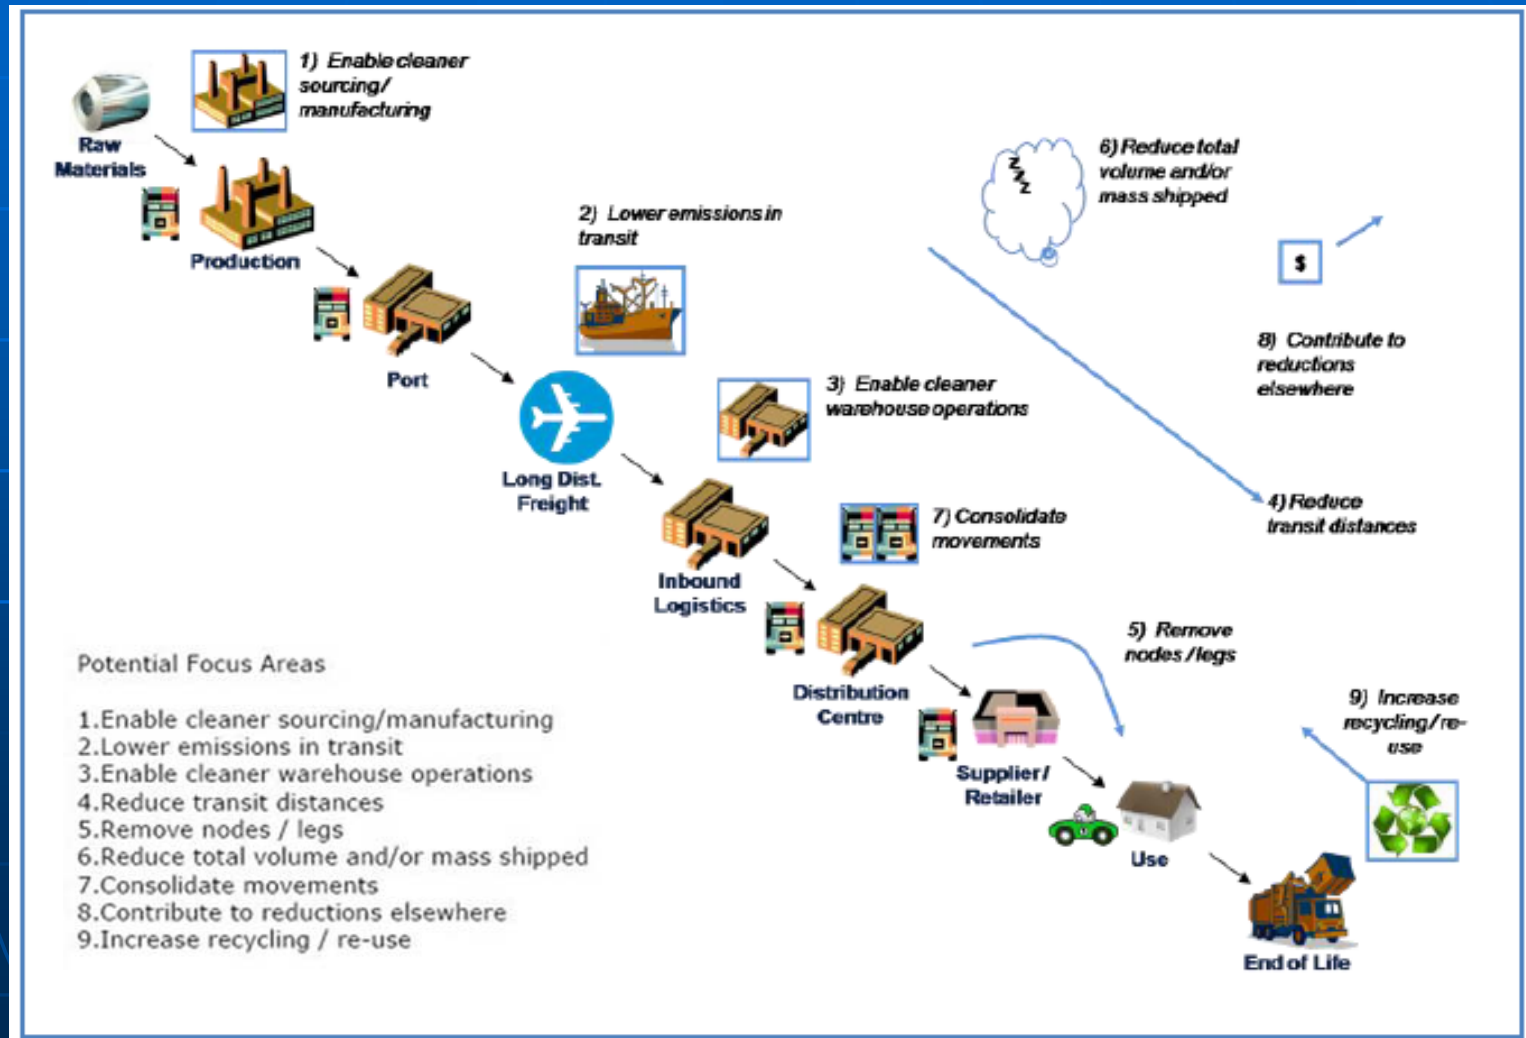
1) Enable cleaner sourcing/ manufacturing

Raw Materials

Production

6) Reduce total volume and/or mass shipped

2) Lower emissions in transit

$

Port

8) Contribute to reductions elsewhere

3) Enable cleaner warehouse operations

Long Dist. Freight

4) Reduce transit distances

7) Consolidate movements

Inbound Logistics

5) Remove nodes / legs

Distribution Centre

9) Increase recycling / re-use

Supplier / Retailer

Use

End of Life

Potential Focus Areas

1.Enable cleaner sourcing/manufacturing
2.Lower emissions in transit
3.Enable cleaner warehouse operations
4.Reduce transit distances
5.Remove nodes / legs
6.Reduce total volume and/or mass shipped
7.Consolidate movements
8.Contribute to reductions elsewhere
9.Increase recycling / re-use